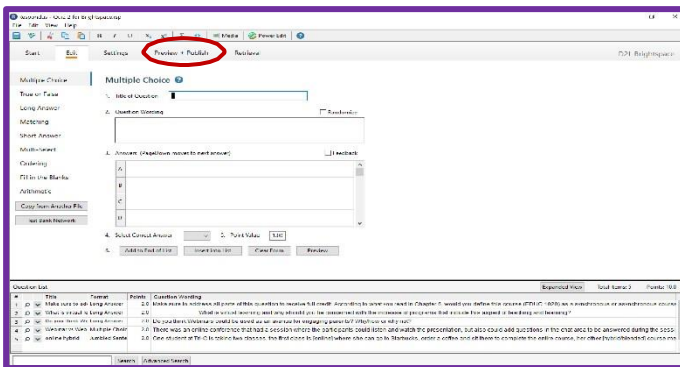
Respondus - Quiz 3 for Brightspace
File Edit View Help
Media Power Edit
Start Edit Settings Preview + Publish Retrieval
D2L Brightspace
Multiple Choice
True or False
Long Answer
Matching
Short Answer
Multi-Select
Ordering
Fill in the Blanks
Arithmetic
Copy from Another File
Test Bank Network
Multiple Choice
1. Title of Question
2. Question Wording
Randomize
3. Answers (PageDown moves to next answer)
Feedback
A
B
C
D
4. Select Correct Answer
5. Point Value 5.00
6. Add to End of List Insert Into List Clear Form Preview
Question List
Expanded View Total Items: 3 Points: 10.0
# Title Format Points Question Wording
1 Make sure to add Long Answer 2.0 Make sure to address all parts of this question to receive full credit. According to what you read in Chapter 5, would you define this course (EDUC 1020) as a synchronous or asynchronous course
2 What is meant b Long Answer 2.0 What is meant by learning and why should you be concerned with the inclusion of programs that include this aspect of teaching and learning?
3 Do you think We Long Answer 2.0 Do you think Webinars could be used as an avenue for engaging parents? Why/how or why not?
4 Webinar vs Web Multiple Choic 2.0 There was an online conference that had a session where the participants could listen and watch the presentation, but also could add questions in the chat area to be answered during the sess
5 online hybrid Jumbled Sente 2.0 One student at Tri-C is taking two classes, the first one is [online] where she can go to Starbucks, order a coffee and sit there to complete the entire course, her other [hybrid/blended] course ma
Search Advanced Search